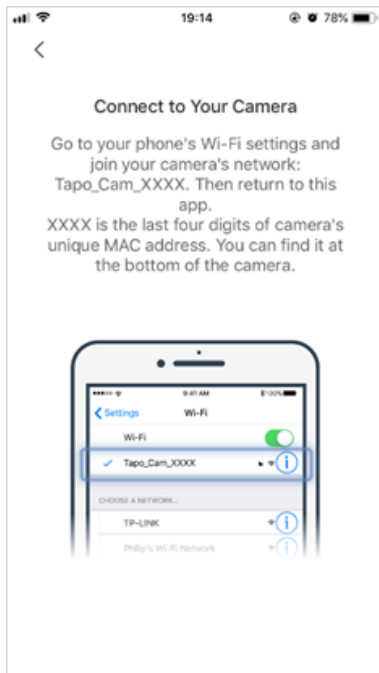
19:14
78%

<

Connect to Your Camera

Go to your phone's Wi-Fi settings and join your camera's network: Tapo_Cam_XXXX. Then return to this app.
XXXX is the last four digits of camera's unique MAC address. You can find it at the bottom of the camera.

9:41 AM
100%
Settings
Wi-Fi
Wi-Fi
✓ Tapo_Cam_XXXX
CHOOSE A NETWORK...
TP-LINK
Philip's Wi-Fi Network